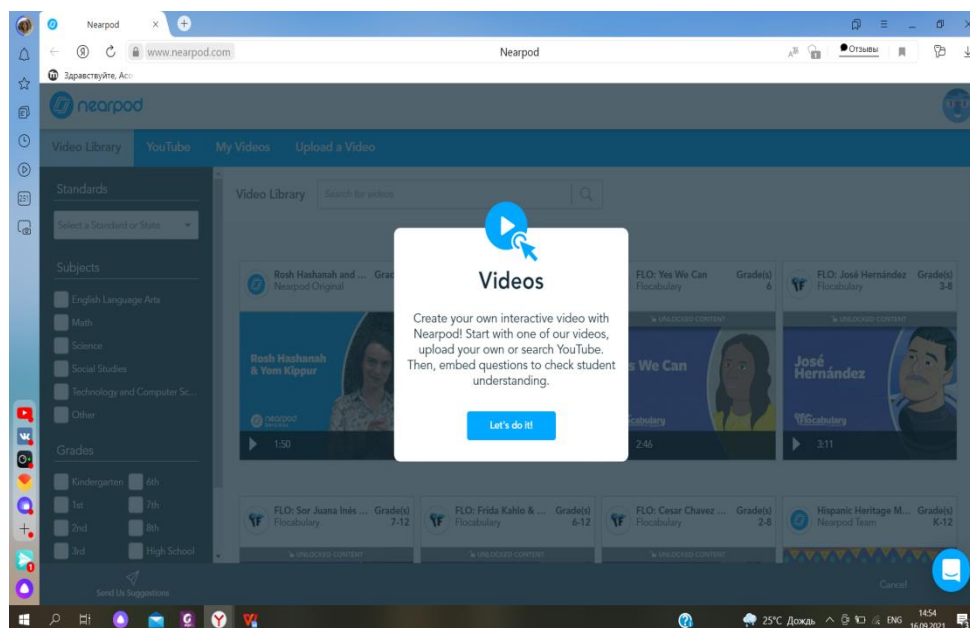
Nearpod
www.nearpod.com
Nearpod
Отзывы
Здравствуйте, Асо

nearpod

Video Library YouTube My Videos Upload a Video

Standards
Select a Standard or State

Subjects
English Language Arts
Math
Science
Social Studies
Technology and Computer Sc...
Other

Grades
Kindergarten 6th
1st 7th
2nd 8th
3rd High School

Send Us Suggestions

Video Library Search for videos

Rosh Hashanah and ... Grad
Nearpod Original
Rosh Hashanah & Yom Kippur
nearpod
1:50

FLO: Yes We Can Grade(s) 6
Flocabulary
UNLOCKED CONTENT
s We Can
cabulary
2:46

FLO: José Hernández Grade(s) 3-8
Flocabulary
UNLOCKED CONTENT
José Hernández
Flocabulary
3:11

FLO: Sor Juana Inés ... Grade(s) 7-12
Flocabulary
UNLOCKED CONTENT

FLO: Frida Kahlo & ... Grade(s) 6-12
Flocabulary
UNLOCKED CONTENT

FLO: Cesar Chavez ... Grade(s) 2-8
Flocabulary
UNLOCKED CONTENT

Hispanic Heritage M... Grade(s) K-12
Nearpod Team

Cancel

Videos

Create your own interactive video with Nearpod! Start with one of our videos, upload your own or search YouTube. Then, embed questions to check student understanding.

Let's do it!

25°C Дождь ENG 14:54 16.09.2021